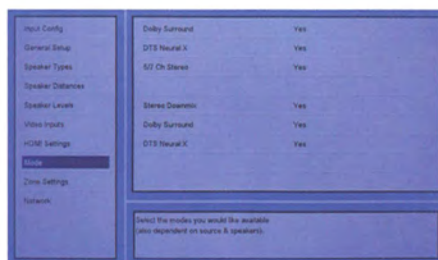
Input Config
General Setup
Speaker Types
Speaker Distances
Speaker Levels
Video Inputs
HDMI Settings
Mode
Zone Settings
Network

| | |
|---|---|
| Dolby Surround | Yes |
| DTS Neural:X | Yes |
| 5/7 Ch Stereo | Yes |
| Stereo Downmix | Yes |
| Dolby Surround | Yes |
| DTS Neural:X | Yes |

Select the modes you would like available (also dependent on source & speakers).